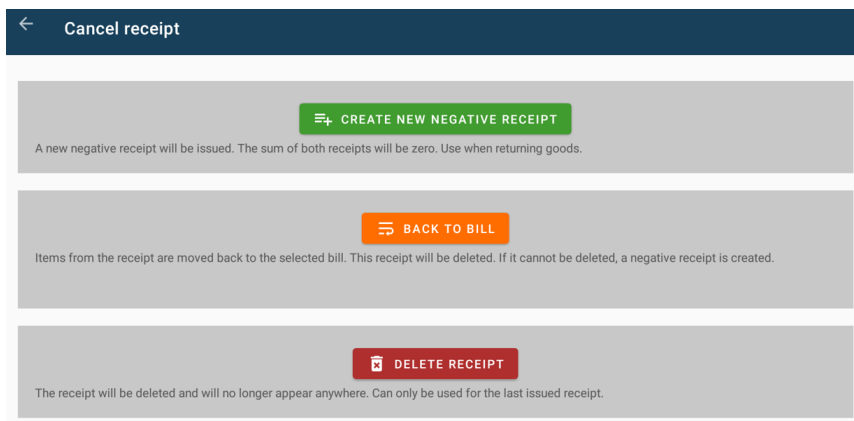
Cancel receipt

CREATE NEW NEGATIVE RECEIPT

A new negative receipt will be issued. The sum of both receipts will be zero. Use when returning goods.

BACK TO BILL

Items from the receipt are moved back to the selected bill. This receipt will be deleted. If it cannot be deleted, a negative receipt is created.

DELETE RECEIPT

The receipt will be deleted and will no longer appear anywhere. Can only be used for the last issued receipt.